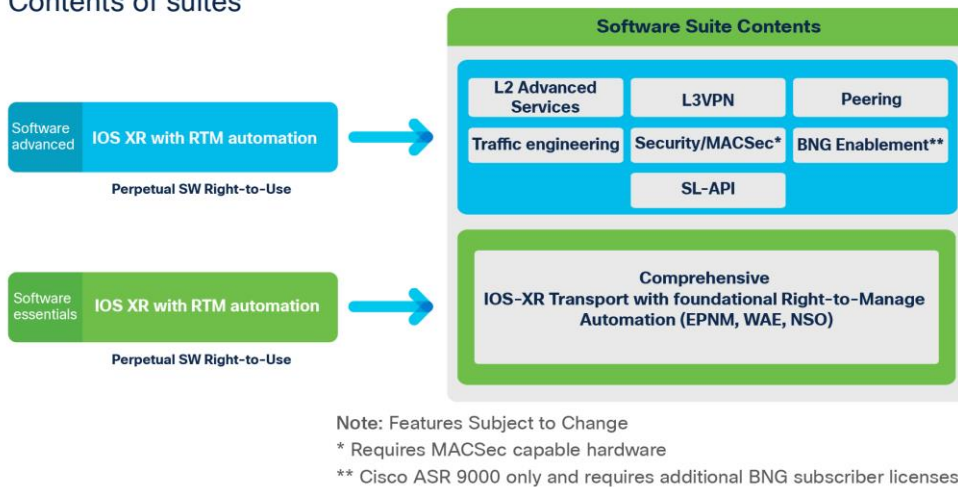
Contents of suites

Software advanced
IOS XR with RTM automation
Perpetual SW Right-to-Use

Software essentials
IOS XR with RTM automation
Perpetual SW Right-to-Use

Software Suite Contents

L2 Advanced Services
L3VPN
Peering
Traffic engineering
Security/MACSec*
BNG Enablement**
SL-API

Comprehensive
IOS-XR Transport with foundational Right-to-Manage Automation (EPNM, WAE, NSO)

Note: Features Subject to Change
* Requires MACSec capable hardware
** Cisco ASR 9000 only and requires additional BNG subscriber licenses